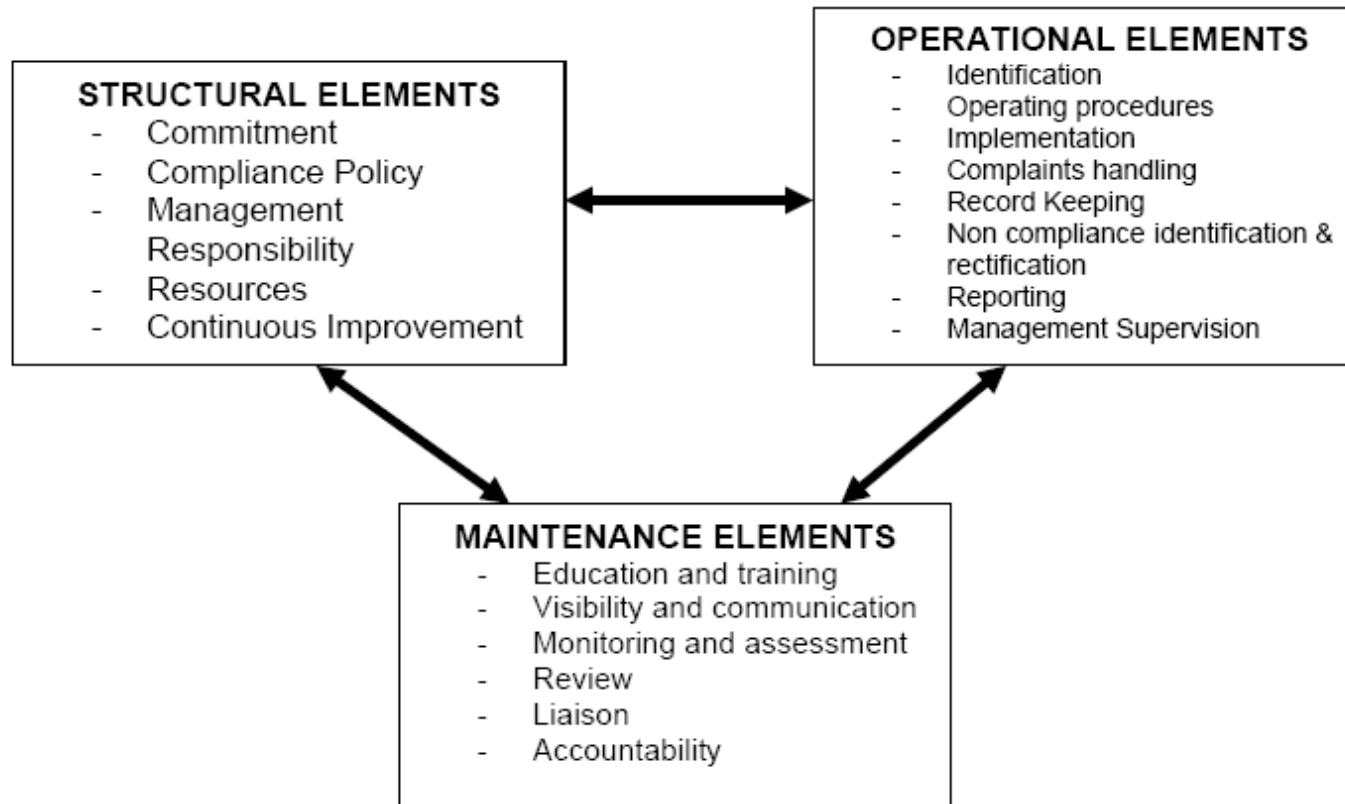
STRUCTURAL ELEMENTS
- Commitment
- Compliance Policy
- Management Responsibility
- Resources
- Continuous Improvement

OPERATIONAL ELEMENTS
- Identification
- Operating procedures
- Implementation
- Complaints handling
- Record Keeping
- Non compliance identification & rectification
- Reporting
- Management Supervision

MAINTENANCE ELEMENTS
- Education and training
- Visibility and communication
- Monitoring and assessment
- Review
- Liaison
- Accountability